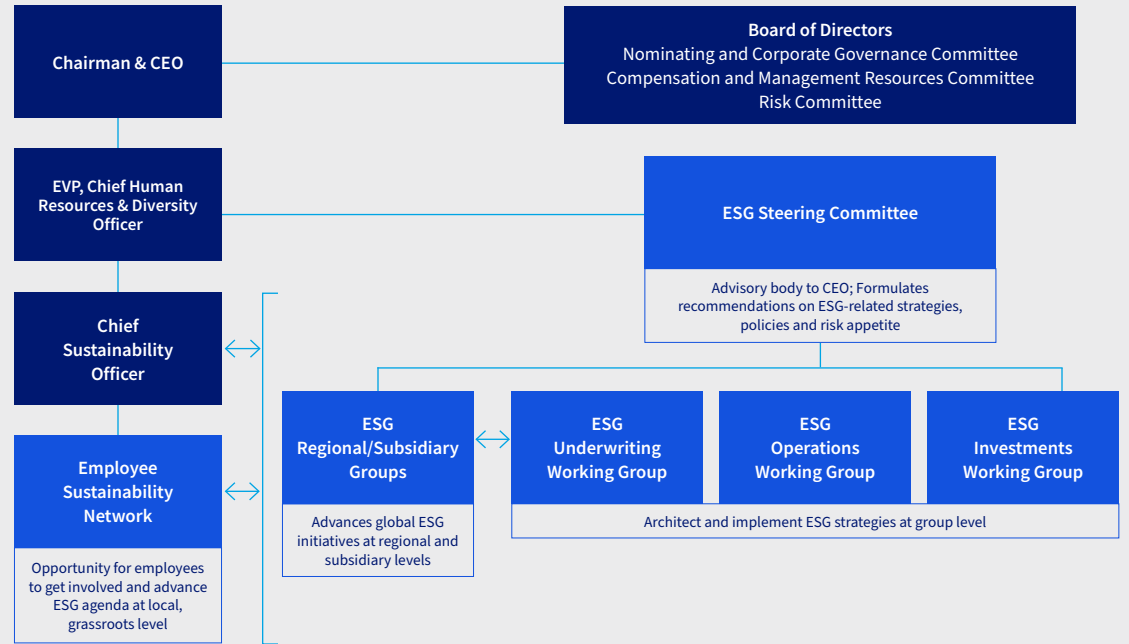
Chairman & CEO

Board of Directors
Nominating and Corporate Governance Committee
Compensation and Management Resources Committee
Risk Committee

EVP, Chief Human Resources & Diversity Officer

ESG Steering Committee

Advisory body to CEO; Formulates recommendations on ESG-related strategies, policies and risk appetite

Chief Sustainability Officer

ESG Regional/Subsidiary Groups

ESG Underwriting Working Group

ESG Operations Working Group

ESG Investments Working Group

Advances global ESG initiatives at regional and subsidiary levels

Architect and implement ESG strategies at group level

Employee Sustainability Network

Opportunity for employees to get involved and advance ESG agenda at local, grassroots level